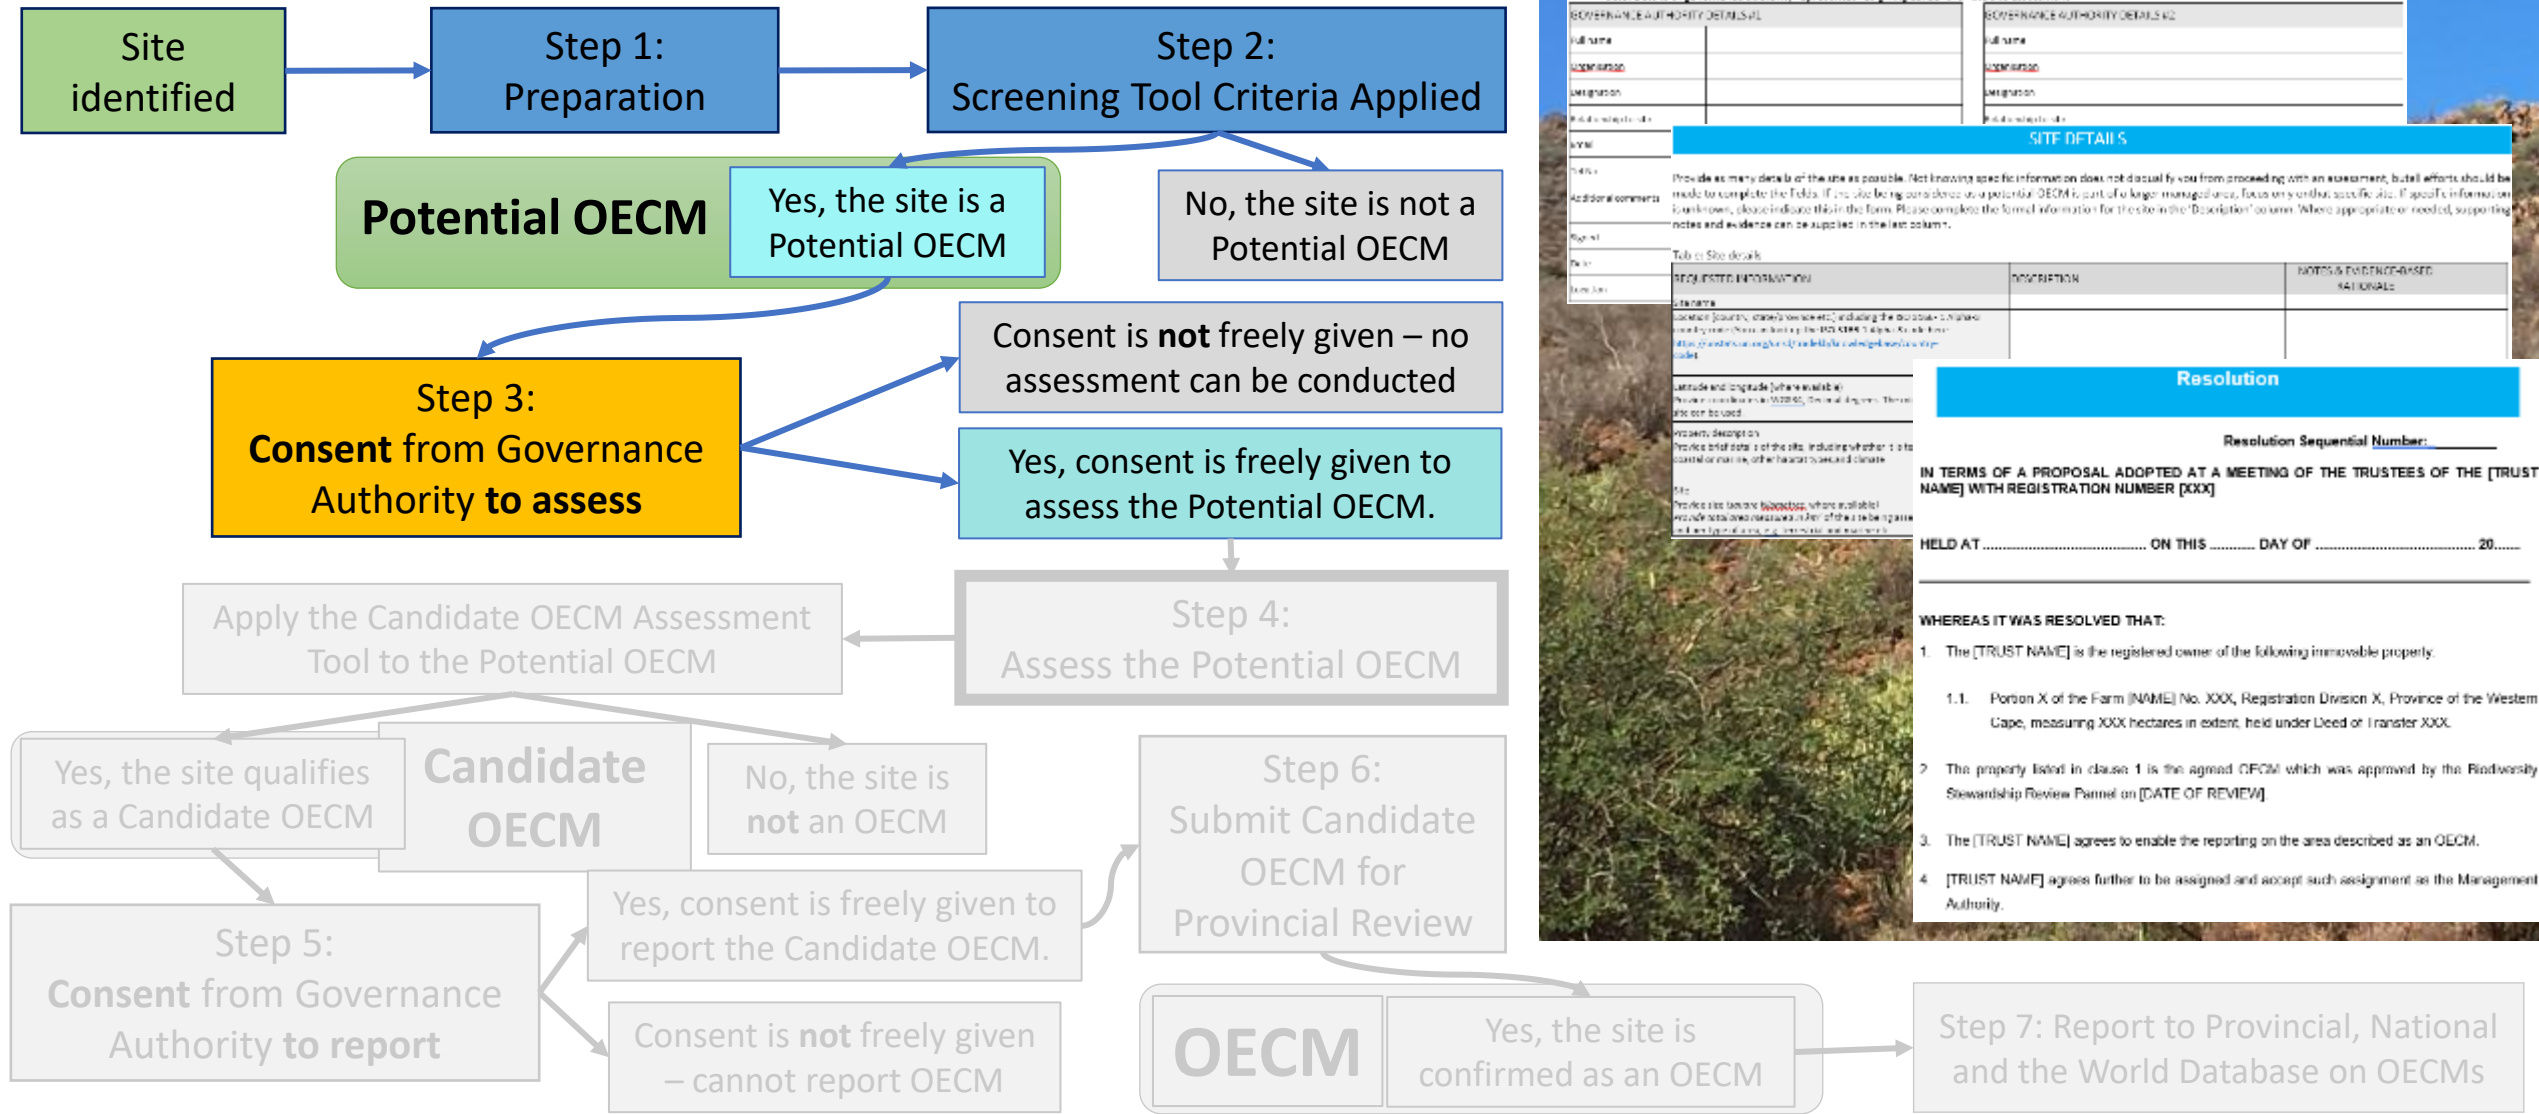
Site identified

Step 1: Preparation

Step 2: Screening Tool Criteria Applied

Potential OECM

Yes, the site is a Potential OECM

No, the site is not a Potential OECM

Step 3: **Consent** from Governance Authority **to assess**

Consent is **not** freely given – no assessment can be conducted

Yes, consent is freely given to assess the Potential OECM.

Step 4: Assess the Potential OECM

Apply the Candidate OECM Assessment Tool to the Potential OECM

Yes, the site qualifies as a Candidate OECM

Candidate OECM

No, the site is **not** an OECM

Step 5: **Consent** from Governance Authority **to report**

Yes, consent is freely given to report the Candidate OECM.

Consent is **not** freely given – cannot report OECM

Step 6: Submit Candidate OECM for Provincial Review

OECM

Yes, the site is confirmed as an OECM

Step 7: Report to Provincial, National and the World Database on OECMs

GOVERNANCE AUTHORITY DETAILS #1

Full name

Organisation

Designation

GOVERNANCE AUTHORITY DETAILS #2

Full name

Organisation

Designation

SITE DETAILS

Provide as many details of the site as possible. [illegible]

Table: Site details

| REQUESTED INFORMATION | DESCRIPTION | NOTES & EVIDENCE-BASED RATIONALE |
|---|---|---|
| Site name | | |

Resolution

Resolution Sequential Number: ________

IN TERMS OF A PROPOSAL ADOPTED AT A MEETING OF THE TRUSTEES OF THE [TRUST NAME] WITH REGISTRATION NUMBER [XXX]

HELD AT .............................. ON THIS .......... DAY OF .............................. 20......

WHEREAS IT WAS RESOLVED THAT:

1. The [TRUST NAME] is the registered owner of the following immovable property.

1.1. Portion X of the Farm [NAME] No. XXX, Registration Division X, Province of the Western Cape, measuring XXX hectares in extent, held under Deed of Transfer XXX.

2. The property listed in clause 1 is the agreed OECM which was approved by the Biodiversity Stewardship Review Panel on [DATE OF REVIEW].

3. The [TRUST NAME] agrees to enable the reporting on the area described as an OECM.

4. [TRUST NAME] agrees further to be assigned and accept such assignment as the Management Authority.